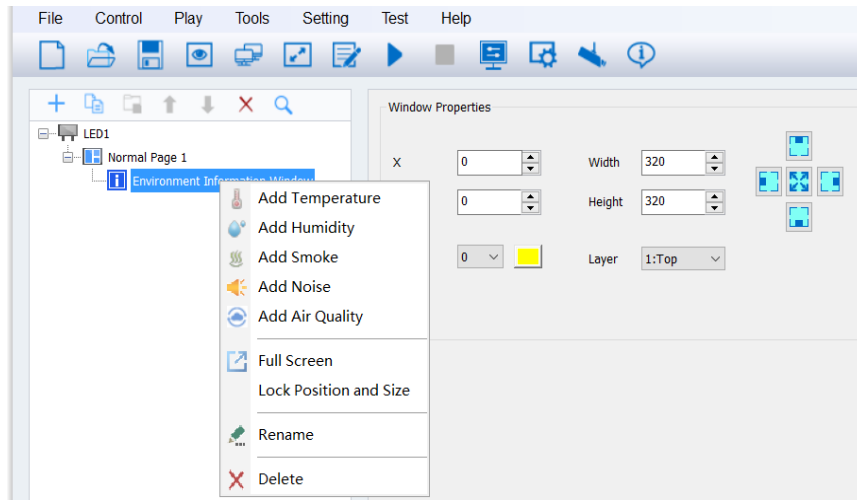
File Control Play Tools Setting Test Help

LED1
Normal Page 1
Environment Information Window

Add Temperature
Add Humidity
Add Smoke
Add Noise
Add Air Quality
Full Screen
Lock Position and Size
Rename
Delete

Window Properties

X 0
0
Width 320
Height 320
0
Layer 1:Top